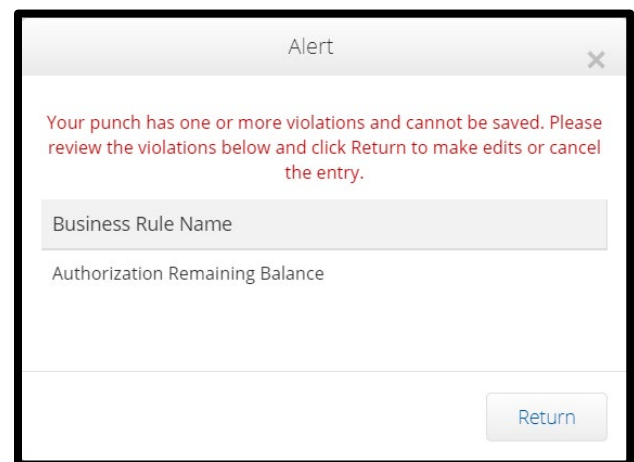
Alert

×

Your punch has one or more violations and cannot be saved. Please review the violations below and click Return to make edits or cancel the entry.

| Business Rule Name |
|---|
| Authorization Remaining Balance |

Return